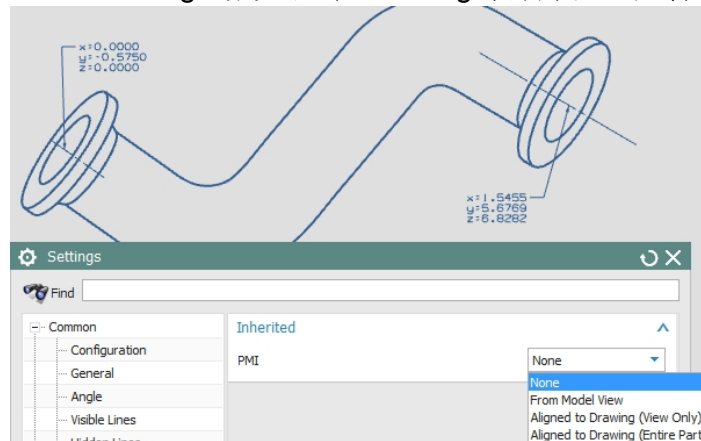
x=0.0000
y=-0.5750
z=0.0000

x=1.5455
y=5.6769
z=6.8282

Settings

Find

Common
Configuration
General
Angle
Visible Lines
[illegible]

Inherited

PMI

None

None
From Model View
Aligned to Drawing (View Only)
Aligned to Drawing (Entire Part